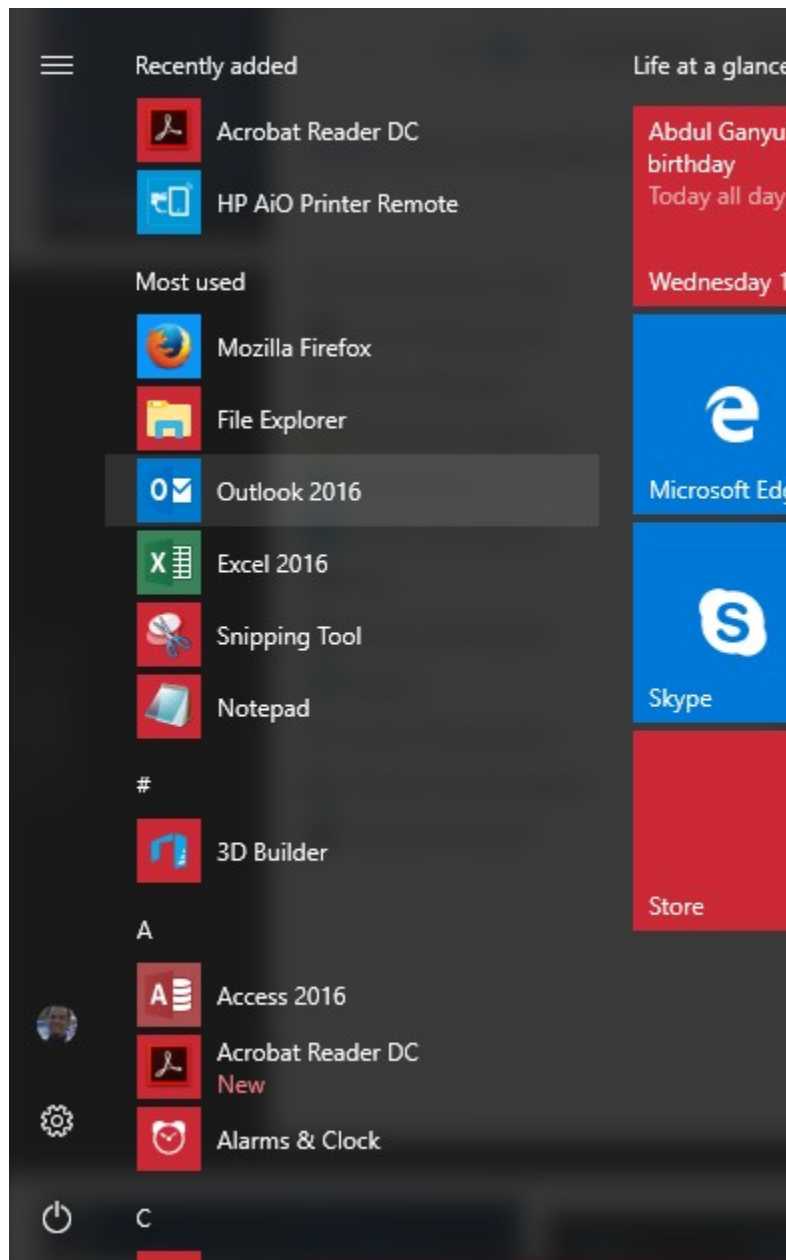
Recently added

Acrobat Reader DC

HP AiO Printer Remote

Most used

Mozilla Firefox

File Explorer

Outlook 2016

Excel 2016

Snipping Tool

Notepad

#

3D Builder

A

Access 2016

Acrobat Reader DC
New

Alarms & Clock

C

Life at a glanc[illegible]

Abdul Ganyu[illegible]
birthday
Today all day

Wednesday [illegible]

Microsoft Edg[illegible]

Skype

Store